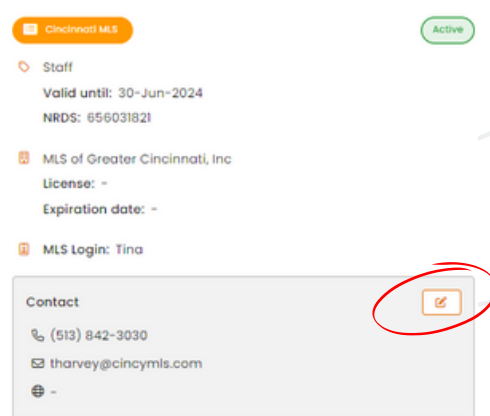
Cincinnati MLS

Active

Staff

Valid until: 30-Jun-2024

NRDS: 656031821

MLS of Greater Cincinnati, Inc

License: -

Expiration date: -

MLS Login: Tina

Contact

(513) 842-3030

tharvey@cincymls.com

-